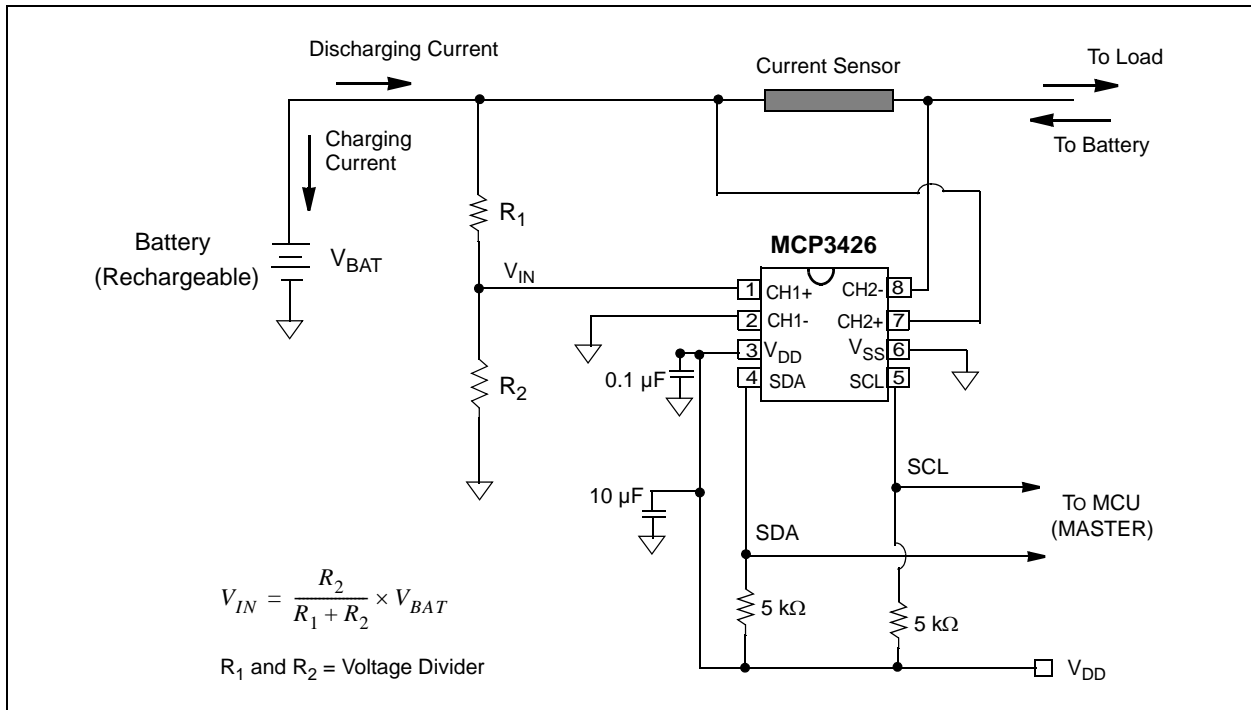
Discharging Current

Current Sensor

To Load

To Battery

Charging Current

Battery (Rechargeable)

$V_{BAT}$

$R_1$

$V_{IN}$

MCP3426

1 CH1+

2 CH1-

3 $V_{DD}$

4 SDA

CH2- 8

CH2+ 7

$V_{SS}$ 6

SCL 5

0.1 µF

$R_2$

SCL

10 µF

TO MCU (MASTER)

SDA

$V_{IN} = \frac{R_2}{R_1 + R_2} \times V_{BAT}$

5 kΩ

5 kΩ

$R_1$ and $R_2$ = Voltage Divider

$V_{DD}$